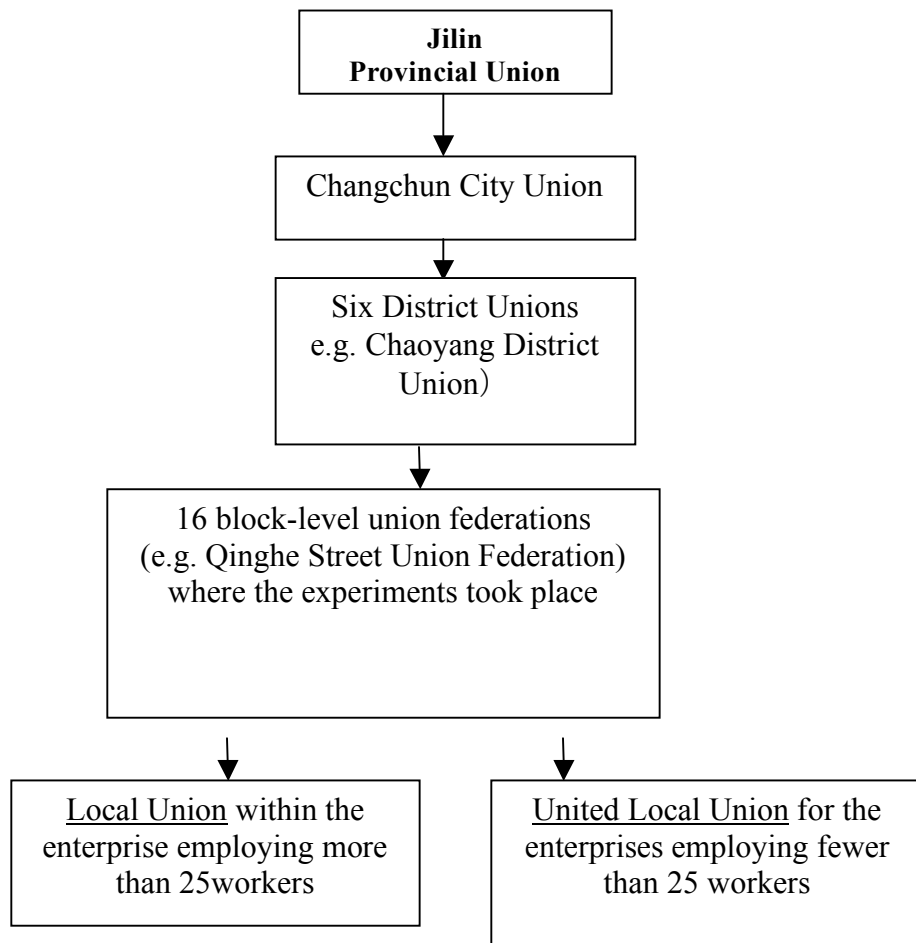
Jilin Provincial Union

Changchun City Union

Six District Unions e.g. Chaoyang District Union)

16 block-level union federations (e.g. Qinghe Street Union Federation) where the experiments took place

Local Union within the enterprise employing more than 25workers

United Local Union for the enterprises employing fewer than 25 workers